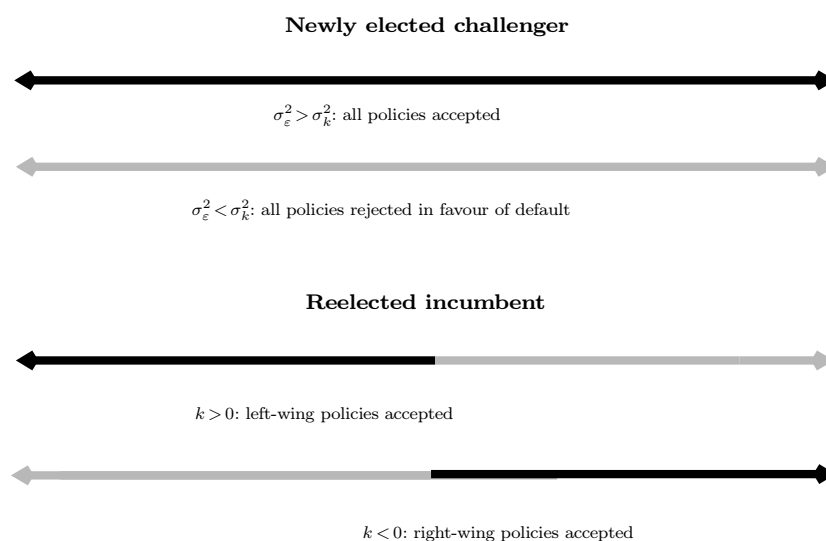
**Newly elected challenger**

$\sigma_\varepsilon^2 > \sigma_k^2$: all policies accepted

$\sigma_\varepsilon^2 < \sigma_k^2$: all policies rejected in favour of default

**Reelected incumbent**

$k > 0$: left-wing policies accepted

$k < 0$: right-wing policies accepted